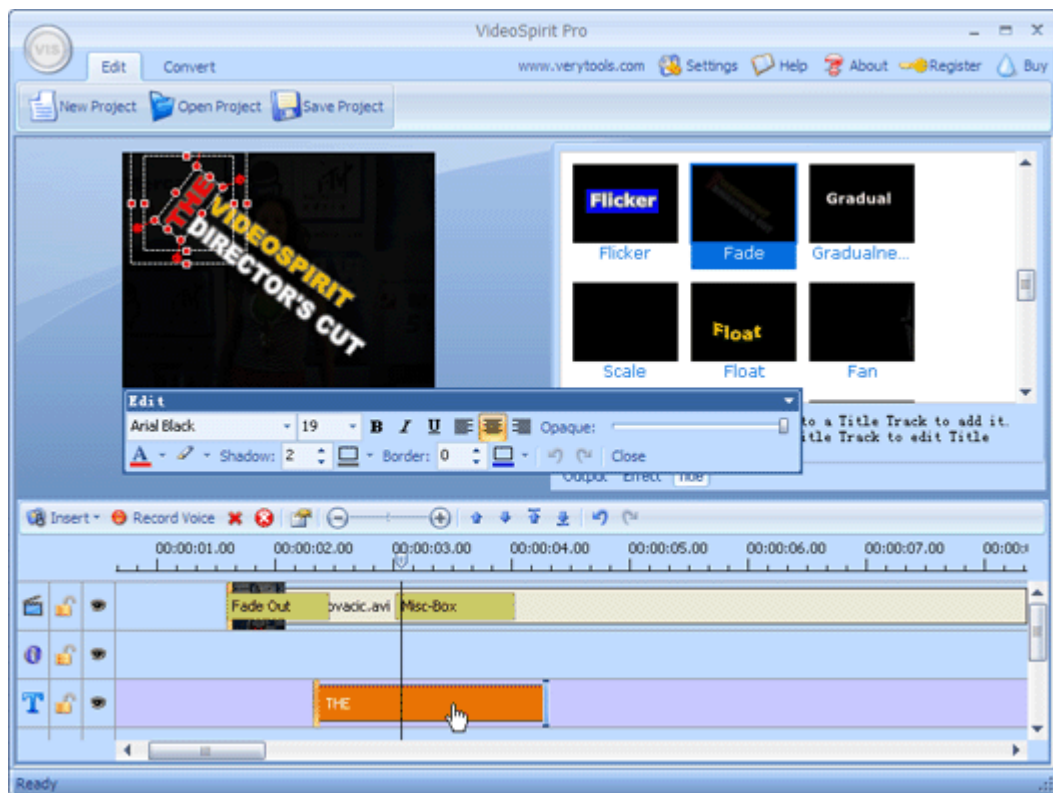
VideoSpirit Pro

VIS

Edit Convert

www.verytools.com Settings Help About Register Buy

New Project Open Project Save Project

THE VIDEOSPIRIT DIRECTOR'S CUT

Flicker Flicker

Fade

Gradual Gradualne...

Scale

Float Float

Fan

to a Title Track to add it.
itle Track to edit Title

Edit

Arial Black 19 B I U Opaque:

A Shadow: 2 Border: 0 Close

Output Effect Title

Insert Record Voice

00:00:01.00 00:00:02.00 00:00:03.00 00:00:04.00 00:00:05.00 00:00:06.00 00:00:07.00 00:00:0

Fade Out ovacic.avi Misc-Box

THE

Ready